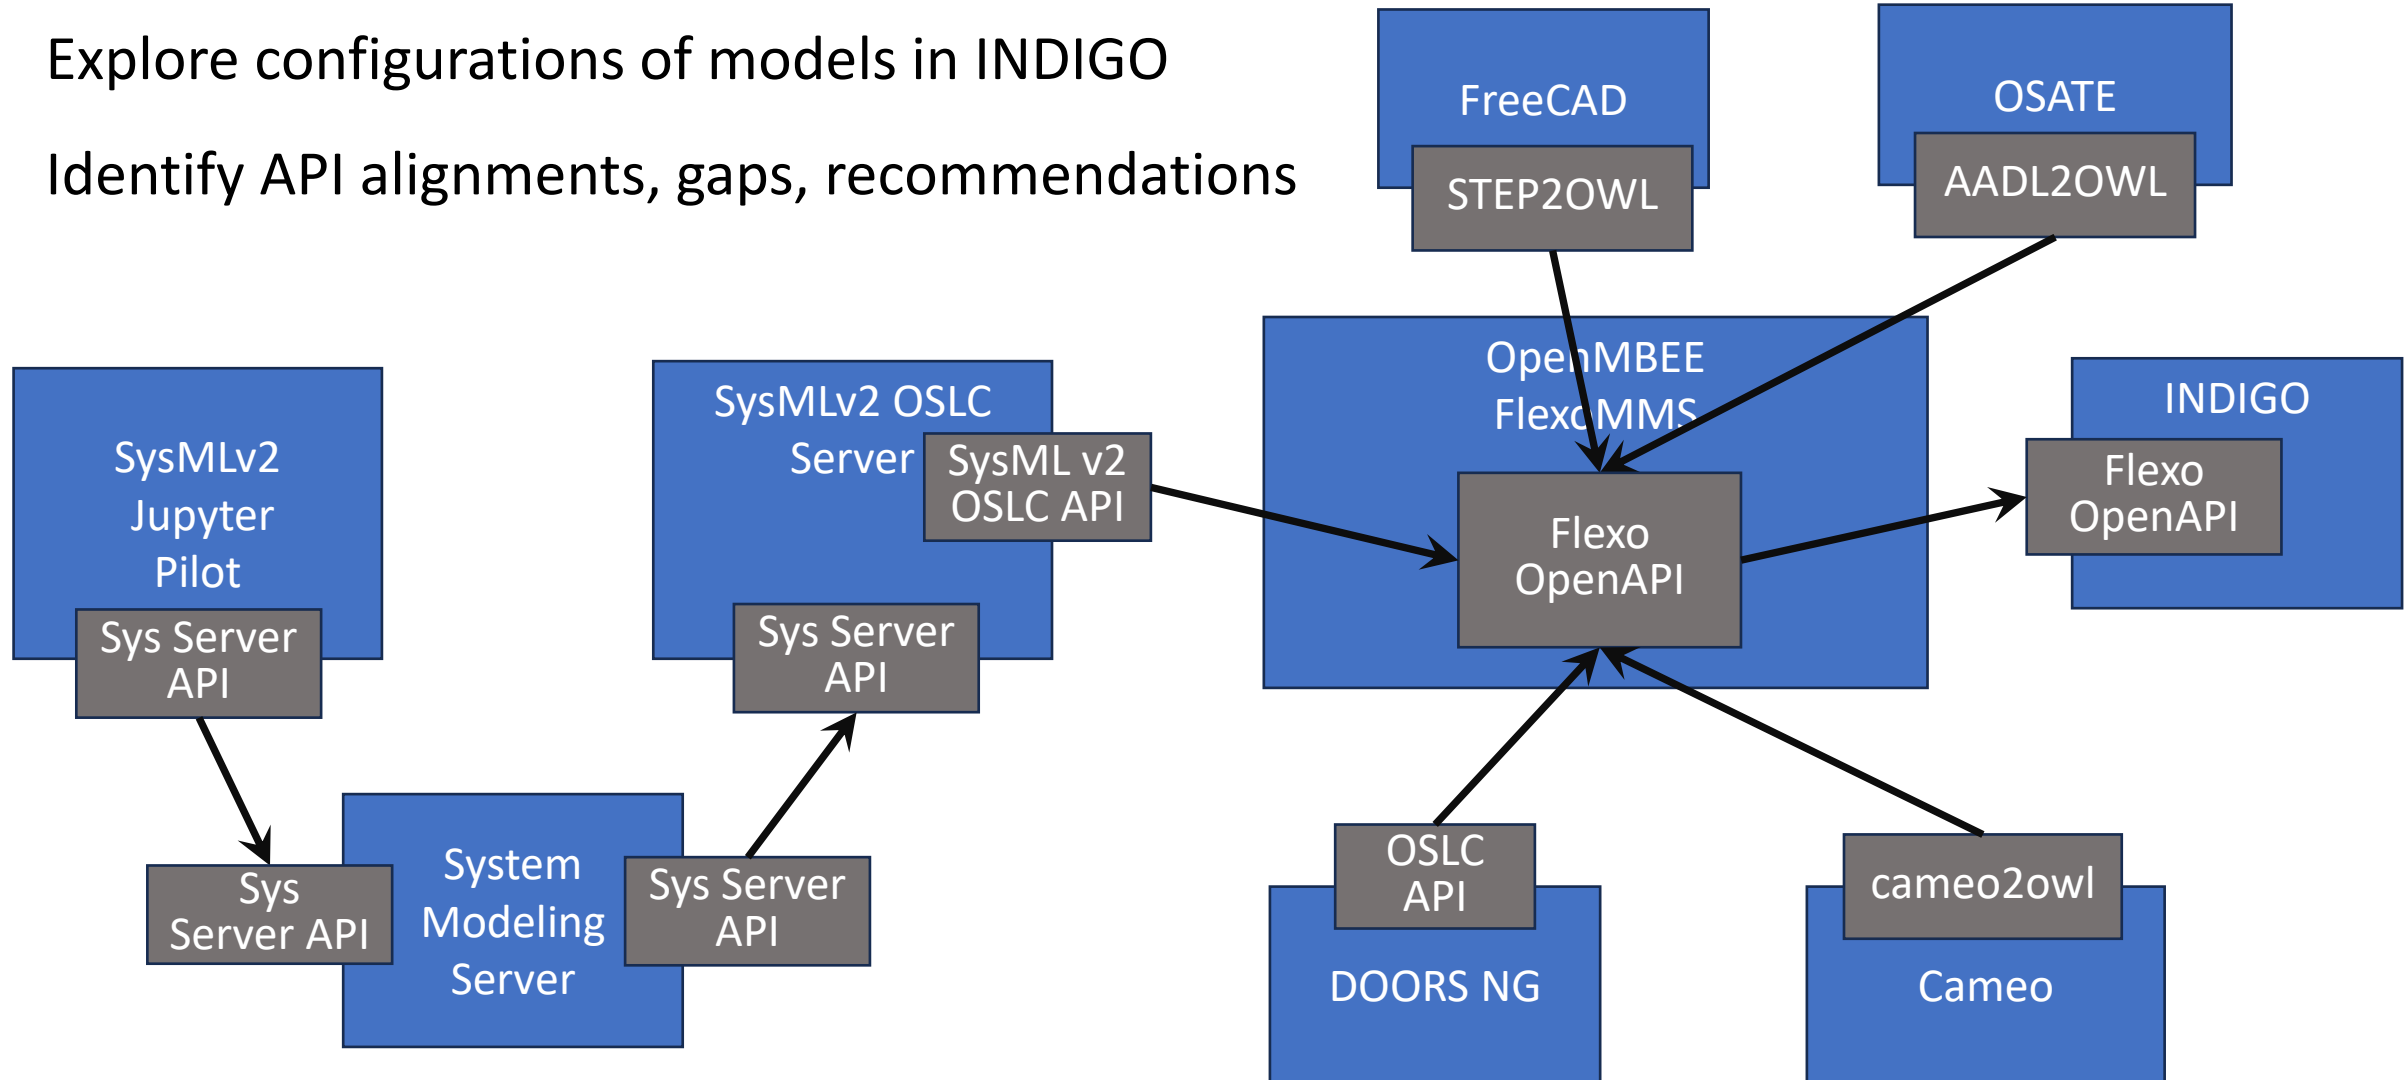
Explore configurations of models in INDIGO

Identify API alignments, gaps, recommendations

FreeCAD

STEP2OWL

OSATE

AADL2OWL

SysMLv2 Jupyter Pilot

Sys Server API

SysMLv2 OSLC Server

SysML v2 OSLC API

Sys Server API

OpenMBEE FlexoMMS

Flexo OpenAPI

INDIGO

Flexo OpenAPI

Sys Server API

System Modeling Server

Sys Server API

OSLC API

DOORS NG

cameo2owl

Cameo